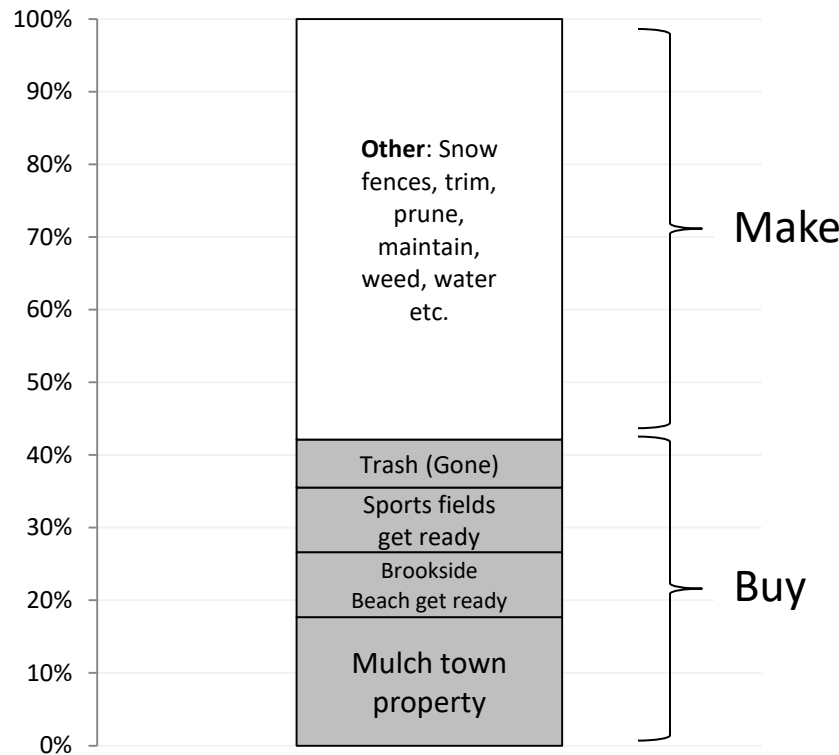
100%
90%
80%
70%
60%
50%
40%
30%
20%
10%
0%

**Other**: Snow fences, trim, prune, maintain, weed, water etc.

Make

Trash (Gone)

Sports fields get ready

Brookside Beach get ready

Mulch town property

Buy